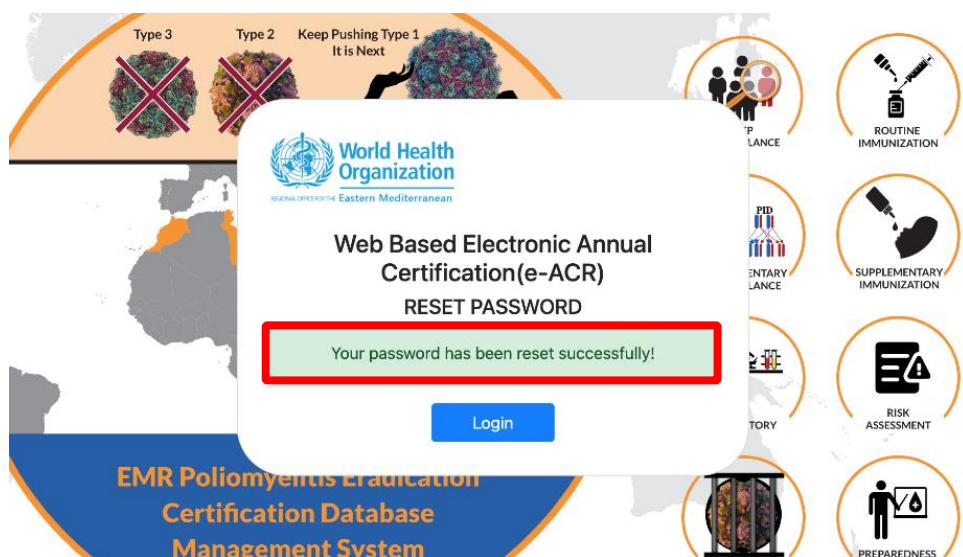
Type 3

Type 2

Keep Pushing Type 1 It is Next

World Health Organization

REGIONAL OFFICE FOR THE Eastern Mediterranean

Web Based Electronic Annual Certification(e-ACR)

RESET PASSWORD

Your password has been reset successfully!

Login

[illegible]TP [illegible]LANCE

ROUTINE IMMUNIZATION

PID

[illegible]ENTARY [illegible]LANCE

SUPPLEMENTARY IMMUNIZATION

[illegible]TORY

RISK ASSESSMENT

PREPAREDNESS

EMR Poliomyelitis Eradication Certification Database Management System